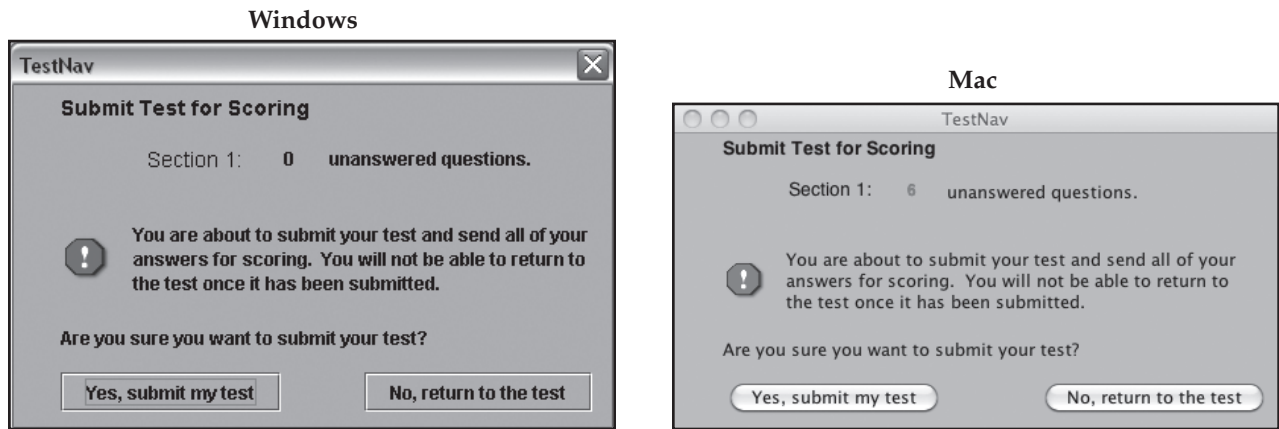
Windows

TestNav

Submit Test for Scoring

Section 1: 0 unanswered questions.

You are about to submit your test and send all of your answers for scoring. You will not be able to return to the test once it has been submitted.

Are you sure you want to submit your test?

Yes, submit my test

No, return to the test

Mac

TestNav

Submit Test for Scoring

Section 1: 6 unanswered questions.

You are about to submit your test and send all of your answers for scoring. You will not be able to return to the test once it has been submitted.

Are you sure you want to submit your test?

Yes, submit my test

No, return to the test